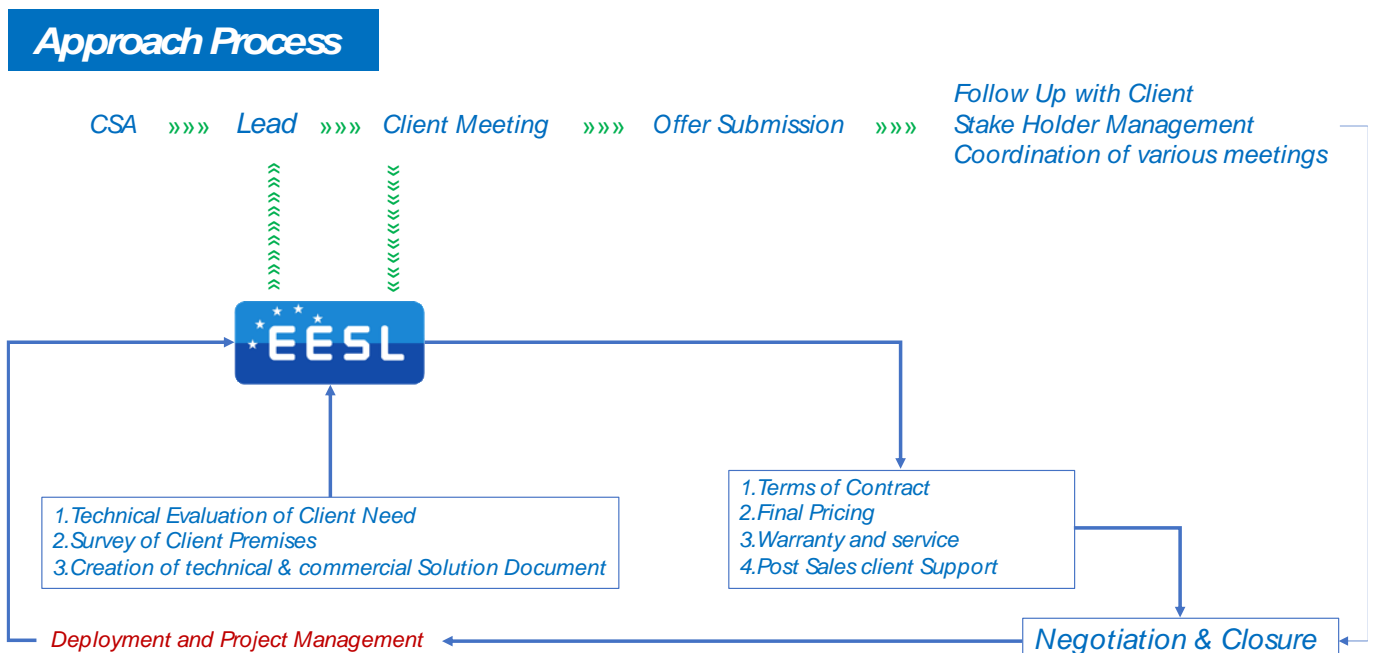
Approach Process

CSA »»» Lead »»» Client Meeting »»» Offer Submission »»»

Follow Up with Client
Stake Holder Management
Coordination of various meetings

EESL

1.Technical Evaluation of Client Need
2.Survey of Client Premises
3.Creation of technical & commercial Solution Document

1.Terms of Contract
2.Final Pricing
3.Warranty and service
4.Post Sales client Support

Deployment and Project Management

Negotiation & Closure